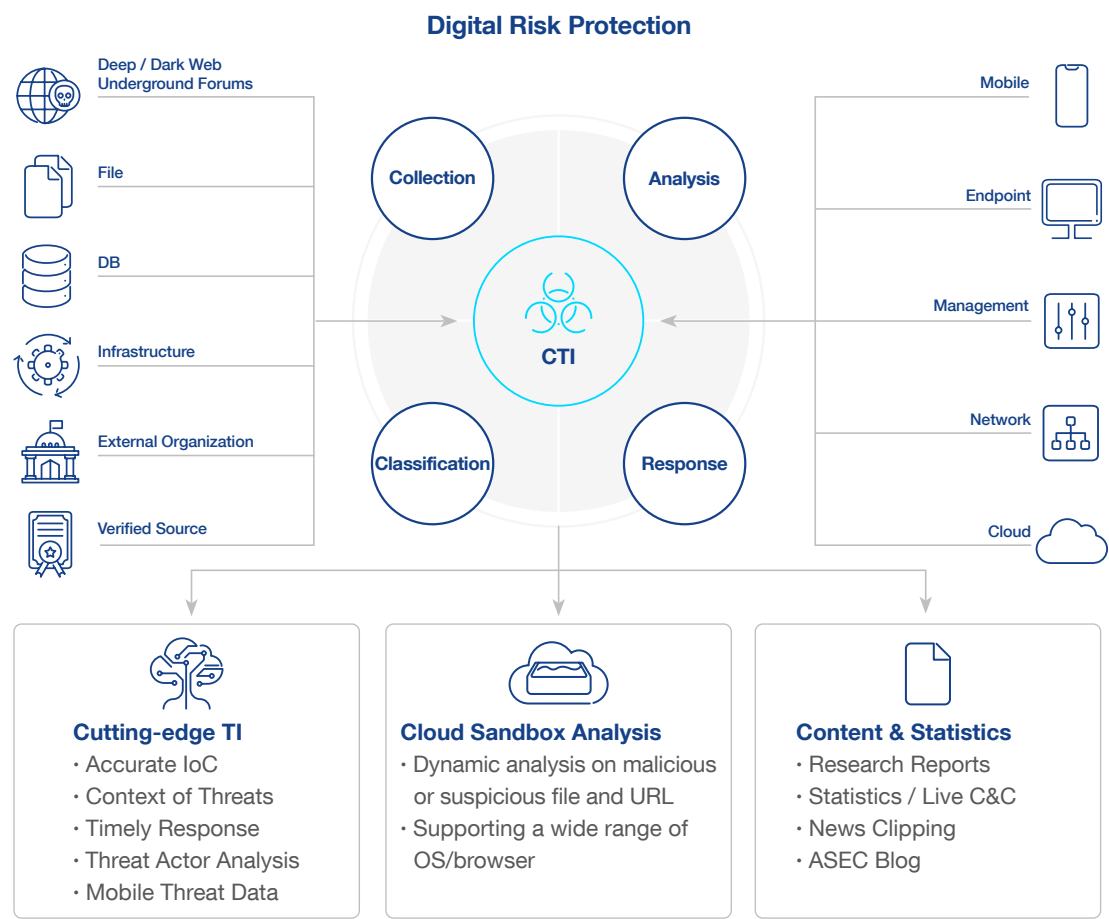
Digital Risk Protection

Deep / Dark Web Underground Forums

File

DB

Infrastructure

External Organization

Verified Source

Collection

Analysis

CTI

Classification

Response

Mobile

Endpoint

Management

Network

Cloud

Cutting-edge TI
· Accurate IoC
· Context of Threats
· Timely Response
· Threat Actor Analysis
· Mobile Threat Data

Cloud Sandbox Analysis
· Dynamic analysis on malicious or suspicious file and URL
· Supporting a wide range of OS/browser

Content & Statistics
· Research Reports
· Statistics / Live C&C
· News Clipping
· ASEC Blog